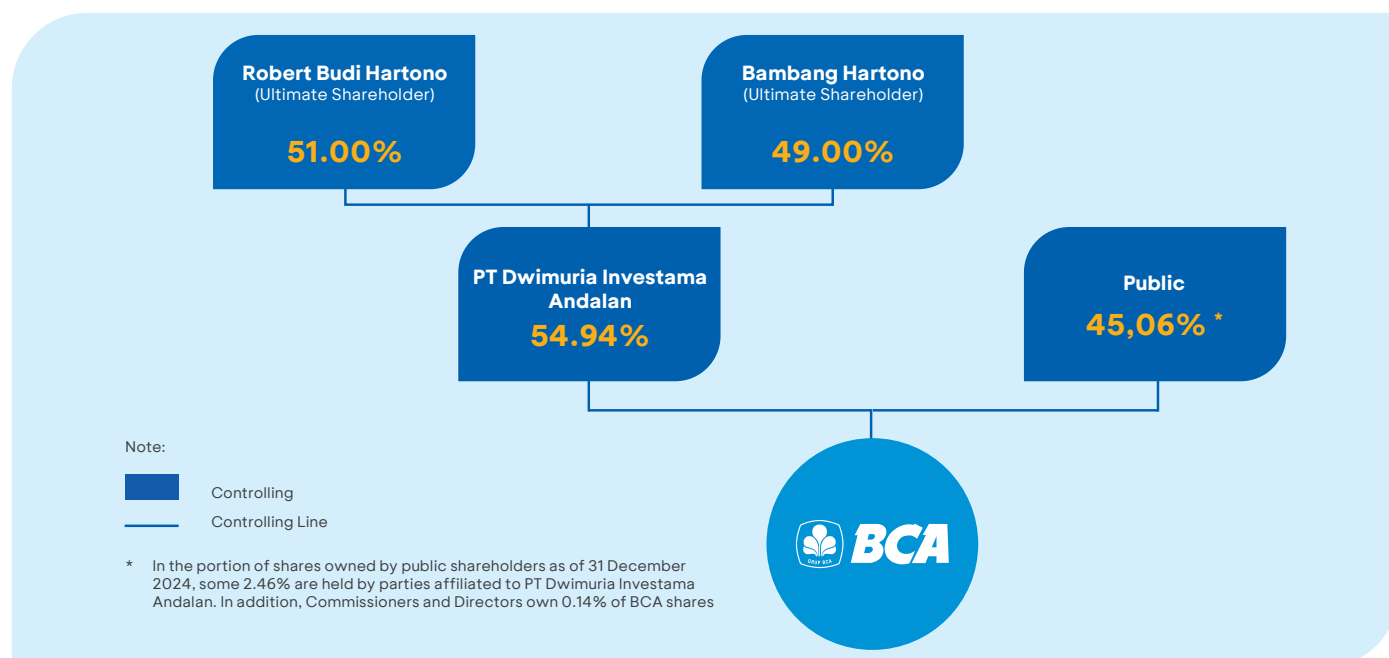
Robert Budi Hartono
(Ultimate Shareholder)

51.00%

Bambang Hartono
(Ultimate Shareholder)

49.00%

PT Dwimuria Investama Andalan

54.94%

Public

45,06% *

Note:

Controlling

Controlling Line

* In the portion of shares owned by public shareholders as of 31 December 2024, some 2.46% are held by parties affiliated to PT Dwimuria Investama Andalan. In addition, Commissioners and Directors own 0.14% of BCA shares

GRUP BCA

BCA